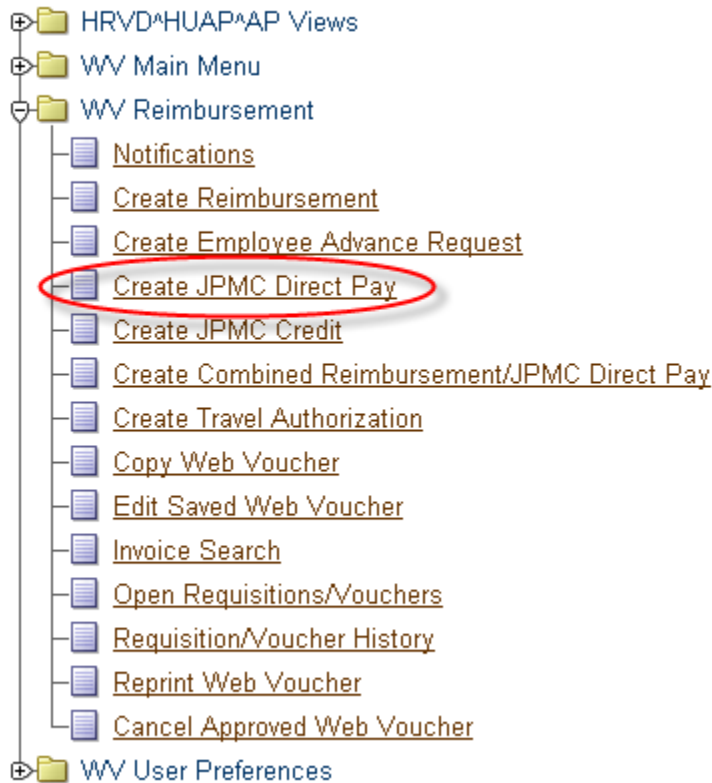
HRVD^HUAP^AP Views
WV Main Menu
WV Reimbursement
Notifications
Create Reimbursement
Create Employee Advance Request
Create JPMC Direct Pay
Create JPMC Credit
Create Combined Reimbursement/JPMC Direct Pay
Create Travel Authorization
Copy Web Voucher
Edit Saved Web Voucher
Invoice Search
Open Requisitions/Vouchers
Requisition/Voucher History
Reprint Web Voucher
Cancel Approved Web Voucher
WV User Preferences